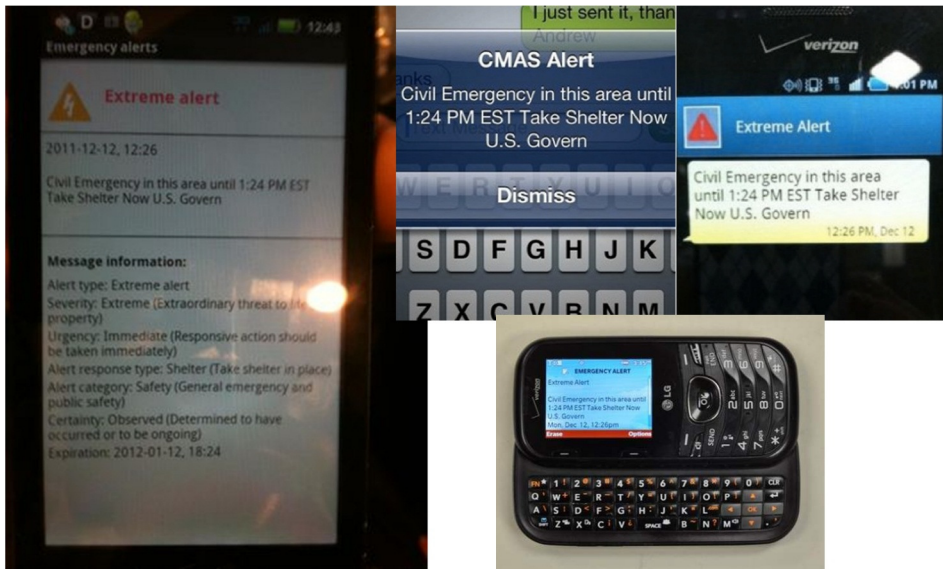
12:43
Emergency alerts
Extreme alert
2011-12-12, 12:26
Civil Emergency in this area until 1:24 PM EST Take Shelter Now U.S. Govern
Message information:
Alert type: Extreme alert
Severity: Extreme (Extraordinary threat to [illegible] property)
Urgency: Immediate (Responsive action should be taken immediately)
Alert response type: Shelter (Take shelter in place)
Alert category: Safety (General emergency and public safety)
Certainty: Observed (Determined to have occurred or to be ongoing)
Expiration: 2012-01-12, 18:24

I just sent it, than
Andrew
CMAS Alert
Civil Emergency in this area until 1:24 PM EST Take Shelter Now U.S. Govern
Dismiss
W E R T Y U I O
A S D F G H J K
Z X C V B N M

verizon
4:01 PM
Extreme Alert
Civil Emergency in this area until 1:24 PM EST Take Shelter Now U.S. Govern
12:26 PM, Dec 12

EMERGENCY ALERT
Extreme Alert
Civil Emergency in this area until 1:24 PM EST Take Shelter Now U.S. Govern
Mon, Dec 12, 12:26pm
Erase
Options
LG